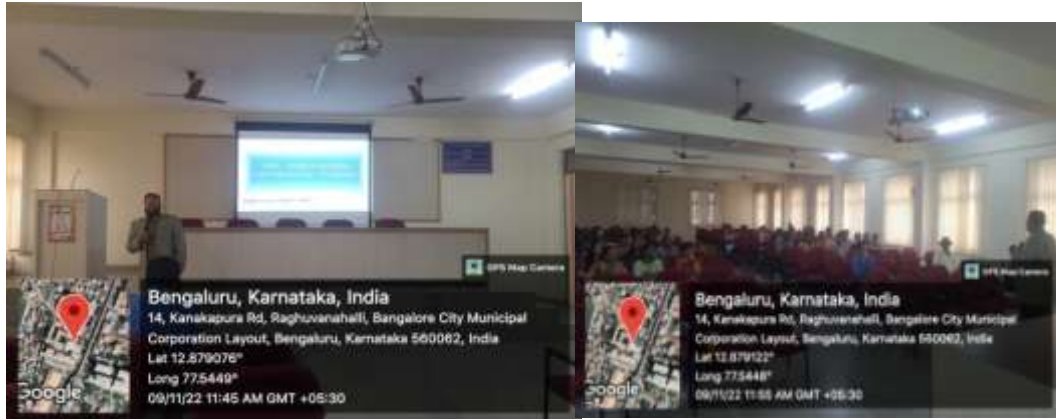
GPS Map Camera

Bengaluru, Karnataka, India

14, Kanakapura Rd, Raghuvanahalli, Bangalore City Municipal Corporation Layout, Bengaluru, Karnataka 560062, India

Lat 12.879076°

Long 77.5449°

09/11/22 11:45 AM GMT +05:30

Google

GPS Map Camera

Bengaluru, Karnataka, India

14, Kanakapura Rd, Raghuvanahalli, Bangalore City Municipal Corporation Layout, Bengaluru, Karnataka 560062, India

Lat 12.879122°

Long 77.5448°

09/11/22 11:55 AM GMT +05:30

Google